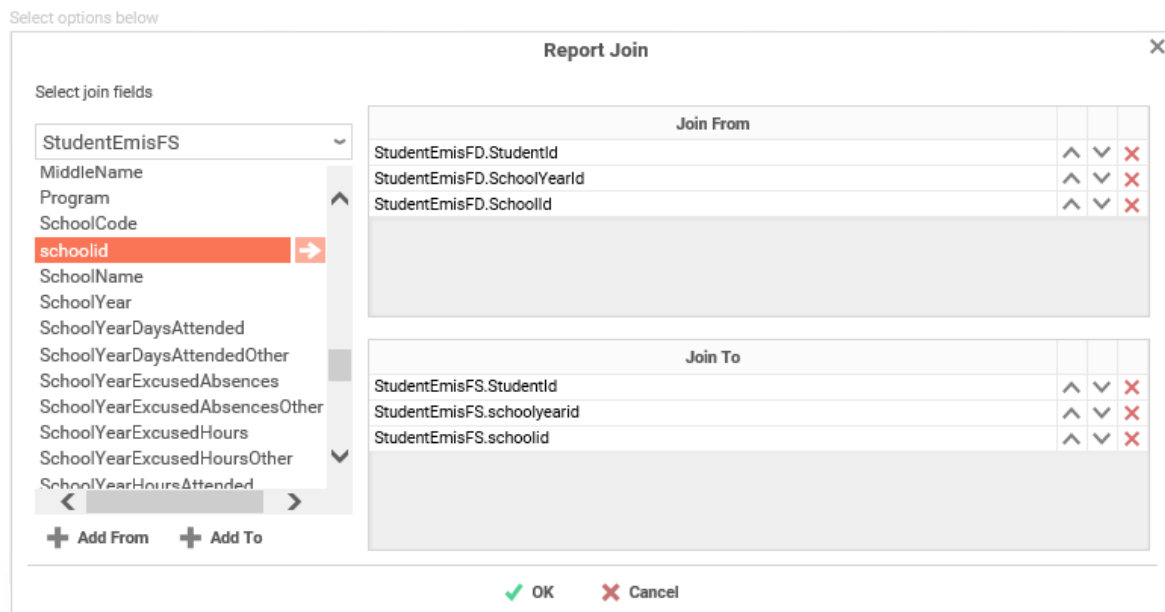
Select options below

Report Join

Select join fields

StudentEmisFS

MiddleName
Program
SchoolCode
schoolid
SchoolName
SchoolYear
SchoolYearDaysAttended
SchoolYearDaysAttendedOther
SchoolYearExcusedAbsences
SchoolYearExcusedAbsencesOther
SchoolYearExcusedHours
SchoolYearExcusedHoursOther
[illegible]

Add From
Add To

| Join From |
|---|
| StudentEmisFD.StudentId |
| StudentEmisFD.SchoolYearId |
| StudentEmisFD.SchoolId |

| Join To |
|---|
| StudentEmisFS.StudentId |
| StudentEmisFS.schoolyearid |
| StudentEmisFS.schoolid |

OK
Cancel